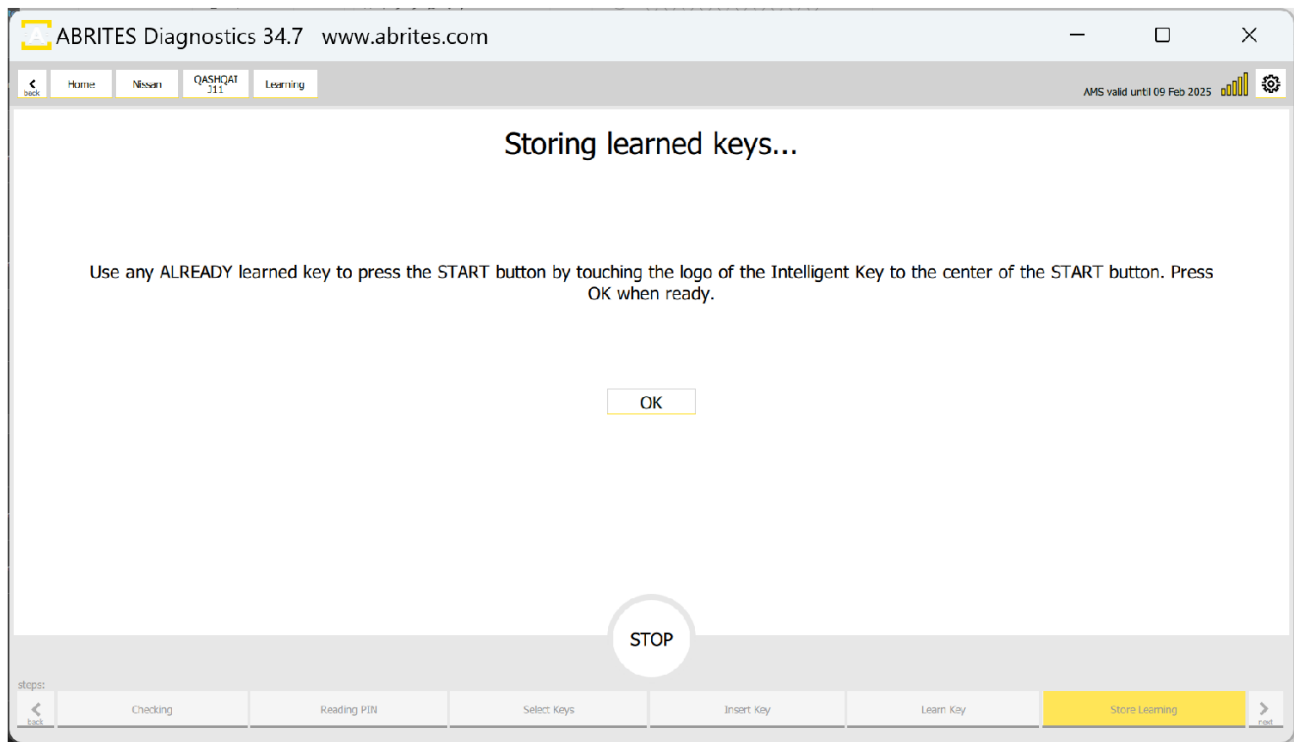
A ABRITES Diagnostics 34.7 www.abrites.com

back Home Nissan QASHQAI J11 Learning

AMS valid until 09 Feb 2025

Storing learned keys...

Use any ALREADY learned key to press the START button by touching the logo of the Intelligent Key to the center of the START button. Press OK when ready.

OK

STOP

steps:

back Checking Reading PIN Select Keys Insert Key Learn Key Store Learning next